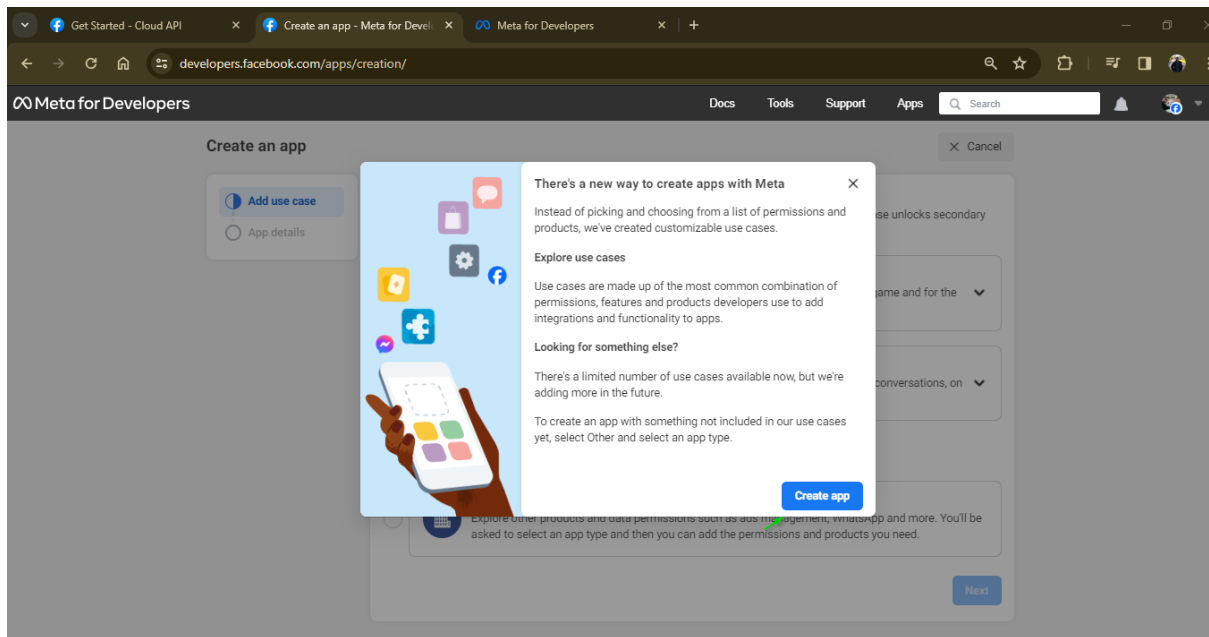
Get Started - Cloud API
Create an app - Meta for Devel
Meta for Developers
developers.facebook.com/apps/creation/

Meta for Developers
Docs Tools Support Apps Search

Create an app
Cancel
Add use case
App details
se unlocks secondary
game and for the
conversations, on

There's a new way to create apps with Meta

Instead of picking and choosing from a list of permissions and products, we've created customizable use cases.

Explore use cases

Use cases are made up of the most common combination of permissions, features and products developers use to add integrations and functionality to apps.

Looking for something else?

There's a limited number of use cases available now, but we're adding more in the future.

To create an app with something not included in our use cases yet, select Other and select an app type.

Create app

Explore other products and data permissions such as ads management, WhatsApp and more. You'll be asked to select an app type and then you can add the permissions and products you need.

Next